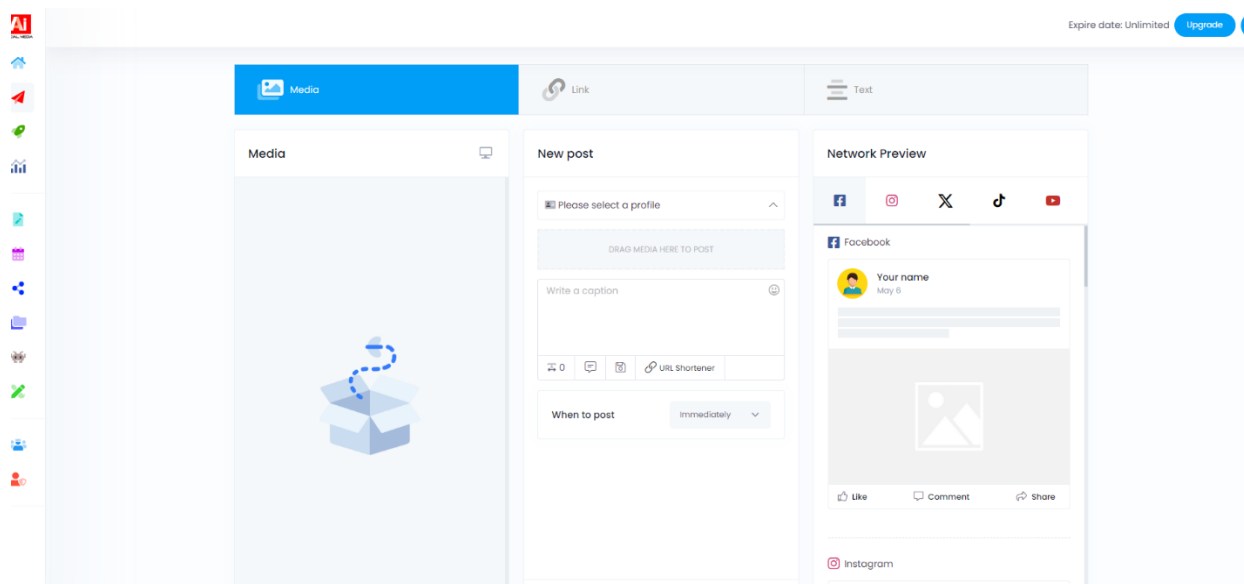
Ai
Expire date: Unlimited Upgrade

Media
Link
Text

Media

New post
Please select a profile
DRAG MEDIA HERE TO POST
Write a caption
0
URL Shortener
When to post
Immediately

Network Preview
Facebook
Your name
May 6
Like
Comment
Share
Instagram